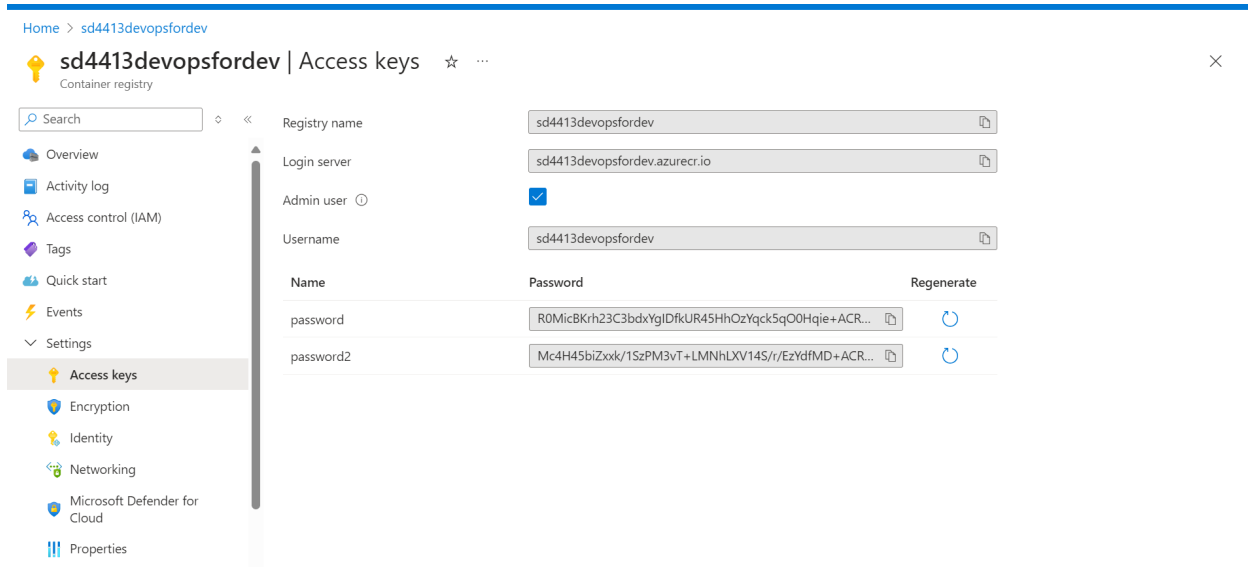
Home > sd4413devopsfordev

sd4413devopsfordev | Access keys ☆ ···
Container registry

×

Search

Overview
Activity log
Access control (IAM)
Tags
Quick start
Events
Settings
Access keys
Encryption
Identity
Networking
Microsoft Defender for Cloud
Properties

Registry name sd4413devopsfordev
Login server sd4413devopsfordev.azurecr.io
Admin user ⓘ
Username sd4413devopsfordev

| Name | Password | Regenerate |
|---|---|---|
| password | R0MicBKrh23C3bdxYgIDfkUR45HhOzYqck5qO0Hqie+ACR... | |
| password2 | Mc4H45biZxxk/1SzPM3vT+LMNhLXV14S/r/EzYdfMD+ACR... | |